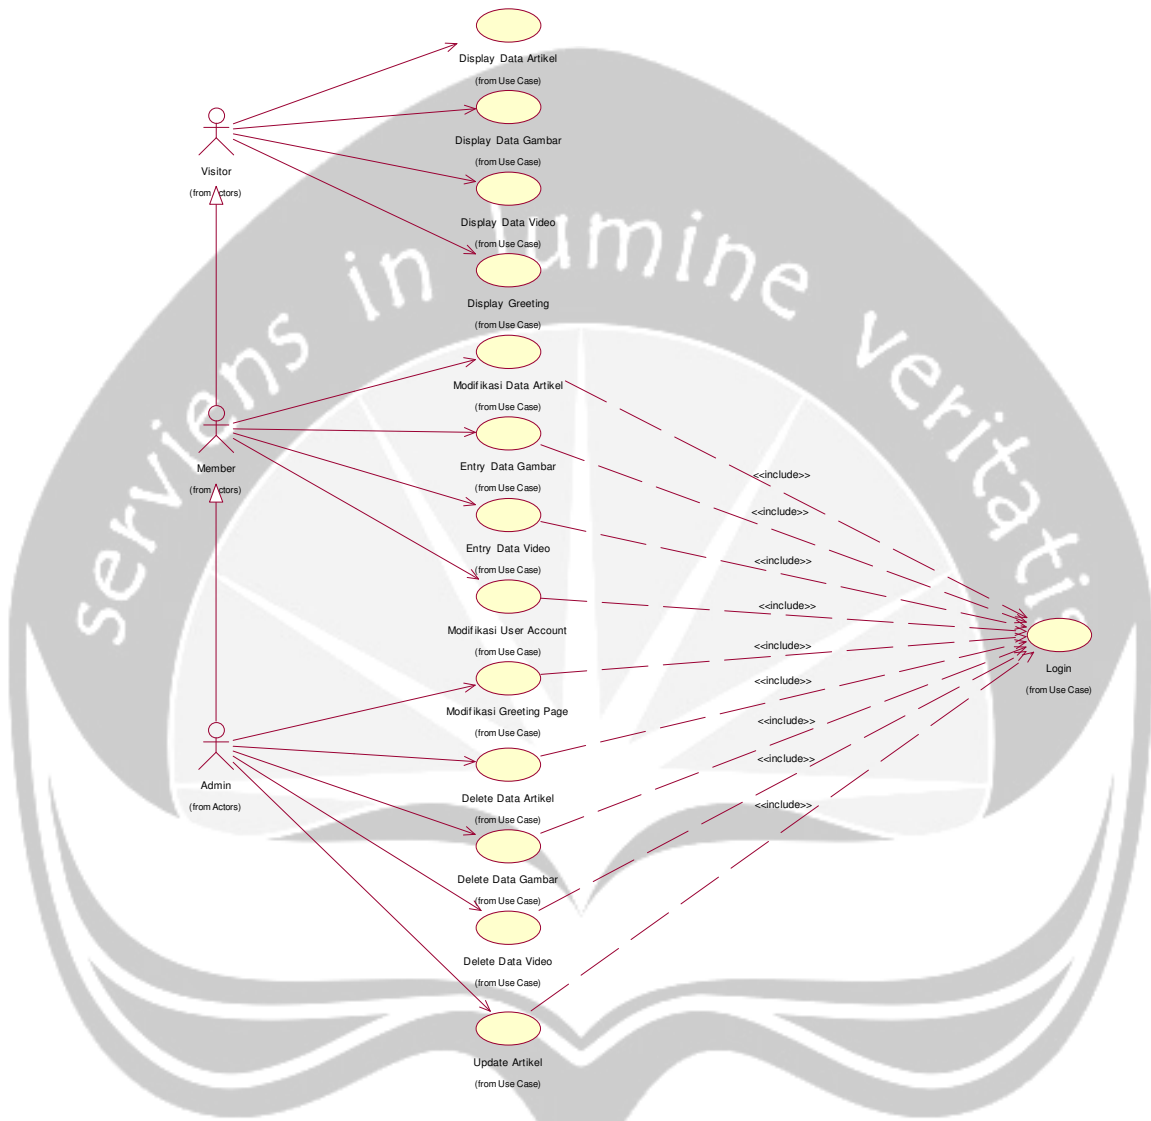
Display Data Artikel
(from Use Case)
Display Data Gambar
(from Use Case)
Display Data Video
(from Use Case)
Display Greeting
(from Use Case)
Modifikasi Data Artikel
(from Use Case)
Entry Data Gambar
(from Use Case)
Entry Data Video
(from Use Case)
Modifikasi User Account
(from Use Case)
Modifikasi Greeting Page
(from Use Case)
Delete Data Artikel
(from Use Case)
Delete Data Gambar
(from Use Case)
Delete Data Video
(from Use Case)
Update Artikel
(from Use Case)

Visitor
(from Actors)
Member
(from Actors)
Admin
(from Actors)

<<include>>
<<include>>
<<include>>
<<include>>
<<include>>
<<include>>
<<include>>
<<include>>
<<include>>

Login
(from Use Case)

serviens in lumine veritatis